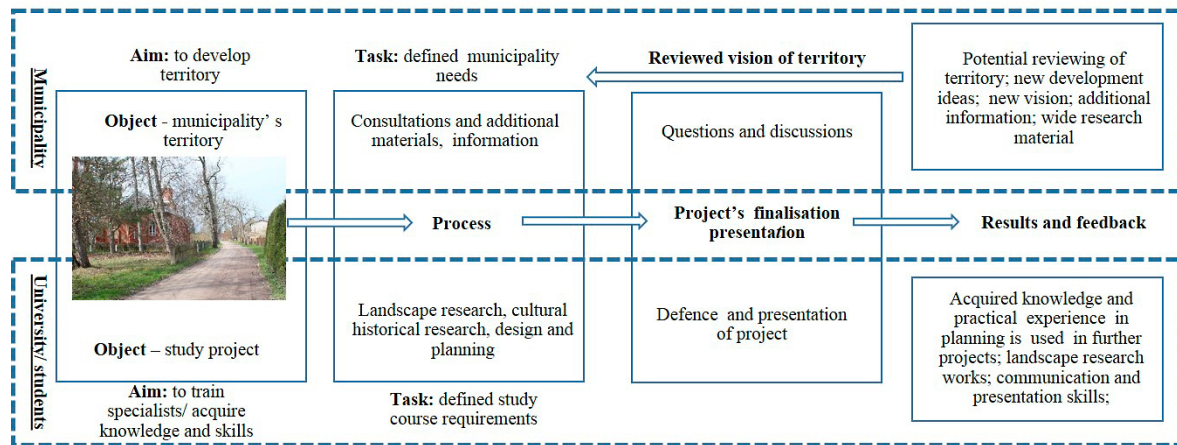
Municipality

Aim: to develop territory

Task: defined municipality needs

Reviewed vision of territory

Potential reviewing of territory; new development ideas; new vision; additional information; wide research material

Object - municipality' s territory

Consultations and additional materials, information

Questions and discussions

Process

Project's finalisation presentation

Results and feedback

University/ students

Landscape research, cultural historical research, design and planning

Defence and presentation of project

Acquired knowledge and practical experience in planning is used in further projects; landscape research works; communication and presentation skills;

Object – study project

Aim: to train specialists/ acquire knowledge and skills

Task: defined study course requirements